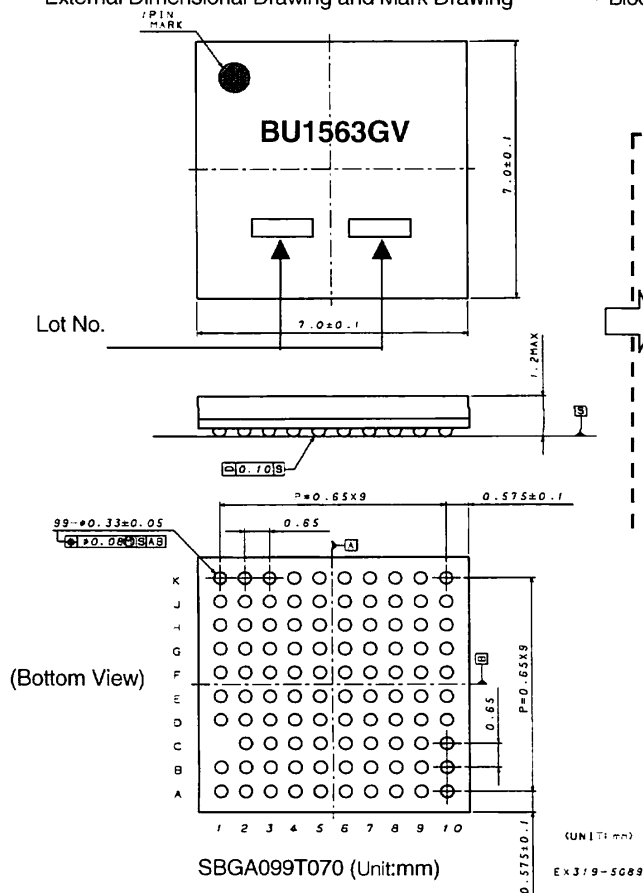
External Dimensional Drawing and Mark Drawing

1PIN MARK

BU1563GV

7.0±0.1

Lot No.

7.0±0.1

1.2MAX

S

0.10 S

P=0.65X9

0.575±0.1

99-φ0.33±0.05

φ0.08 S AB

0.65

A

K
J
H
G
F
E
D
C
B
A

B

0.65

P=0.65X9

(Bottom View)

1 2 3 4 5 6 7 8 9 10

0.575±0.1

SBGA099T070 (Unit:mm)

(UNIT: mm)

EX319-5089